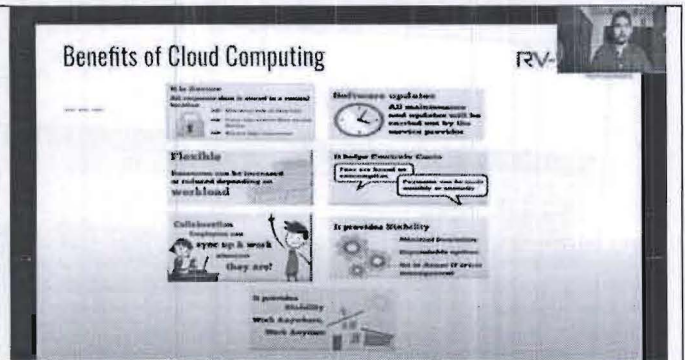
Benefits of Cloud Computing

RV-

It is Secure
All corporate data is stored in a secured location
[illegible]

Software updates
All maintenance and updates will be carried out by the service provider

Flexible
Resources can be increased or reduced depending on workload

It Helps Control Costs
Fees are based on consumption
Payments can be made monthly or annually

Collaboration
Employees can sync up & work wherever they are!

It provides Stability
Minimal Downtime
Dependable uptime
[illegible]

It provides Mobility
Work Anywhere, Work Anytime